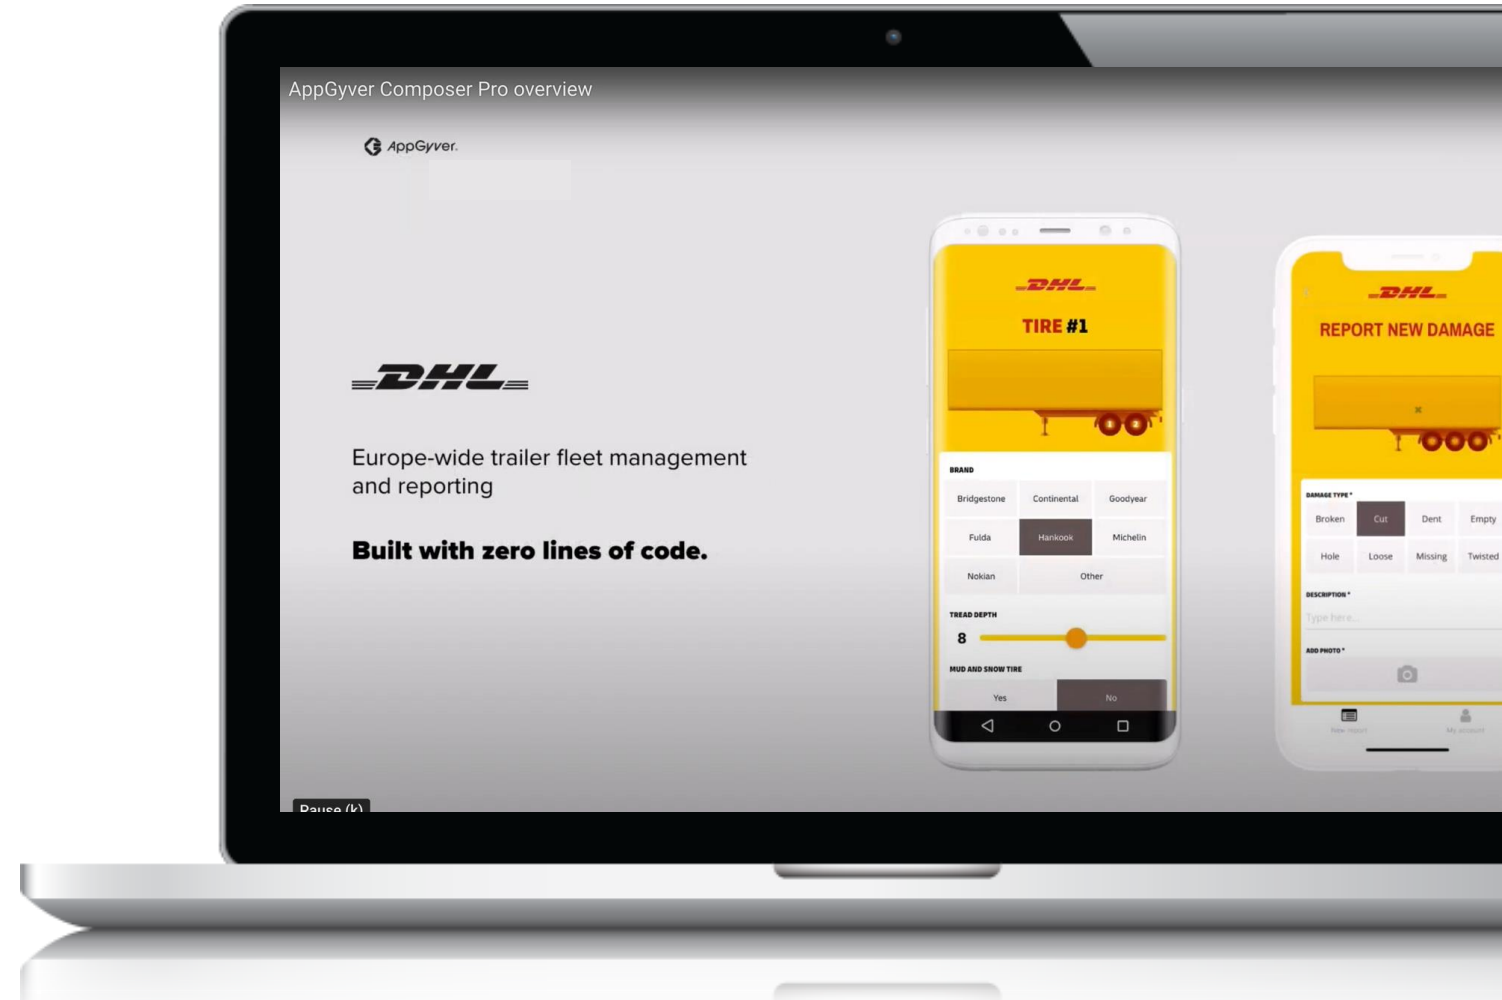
AppGyver Composer Pro overview

AppGyver

DHL

Europe-wide trailer fleet management and reporting

Built with zero lines of code.

DHL

TIRE #1

BRAND

| Bridgestone | Continental | Goodyear |
|---|---|---|
| Fulda | Hankook | Michelin |
| Nokian | Other | |

TREAD DEPTH

8

MUD AND SNOW TIRE

Yes No

DHL

REPORT NEW DAMAGE

DAMAGE TYPE *

| Broken | Cut | Dent | Empty |
|---|---|---|---|
| Hole | Loose | Missing | Twisted |

DESCRIPTION *

Type here...

ADD PHOTO *

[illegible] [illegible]

Pause (k)